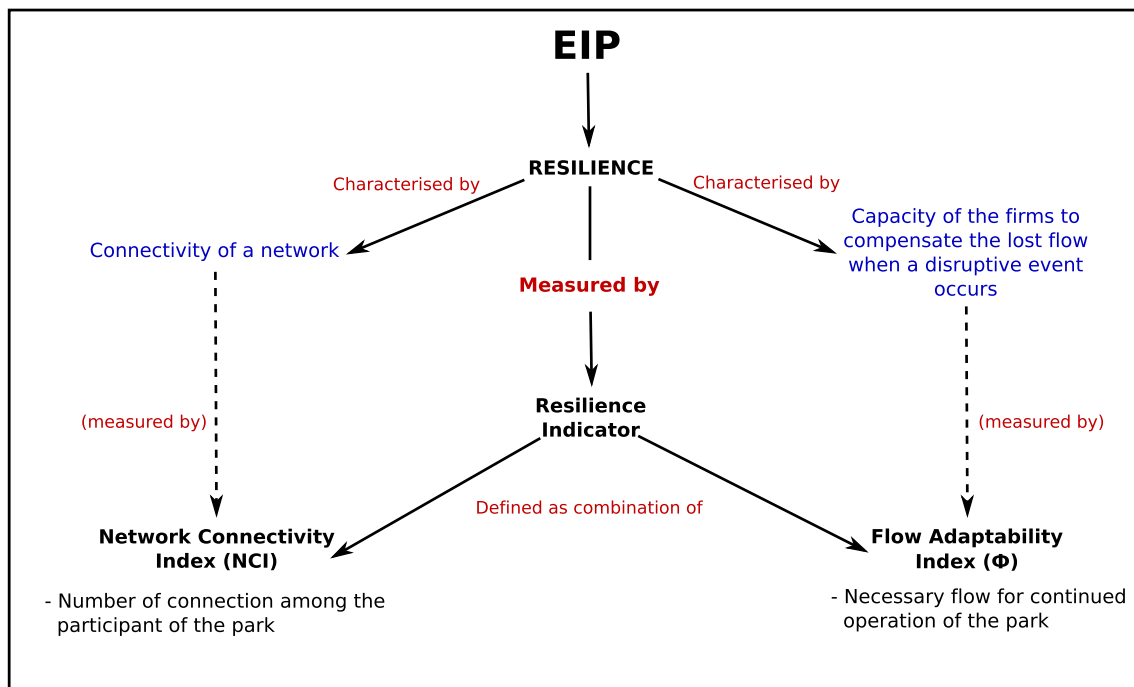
EIP

RESILIENCE

Characterised by

Characterised by

Connectivity of a network

Measured by

Capacity of the firms to compensate the lost flow when a disruptive event occurs

(measured by)

Resilience Indicator

(measured by)

Defined as combination of

Network Connectivity Index (NCI)

- Number of connection among the participant of the park

Flow Adaptability Index ($\Phi$)

- Necessary flow for continued operation of the park